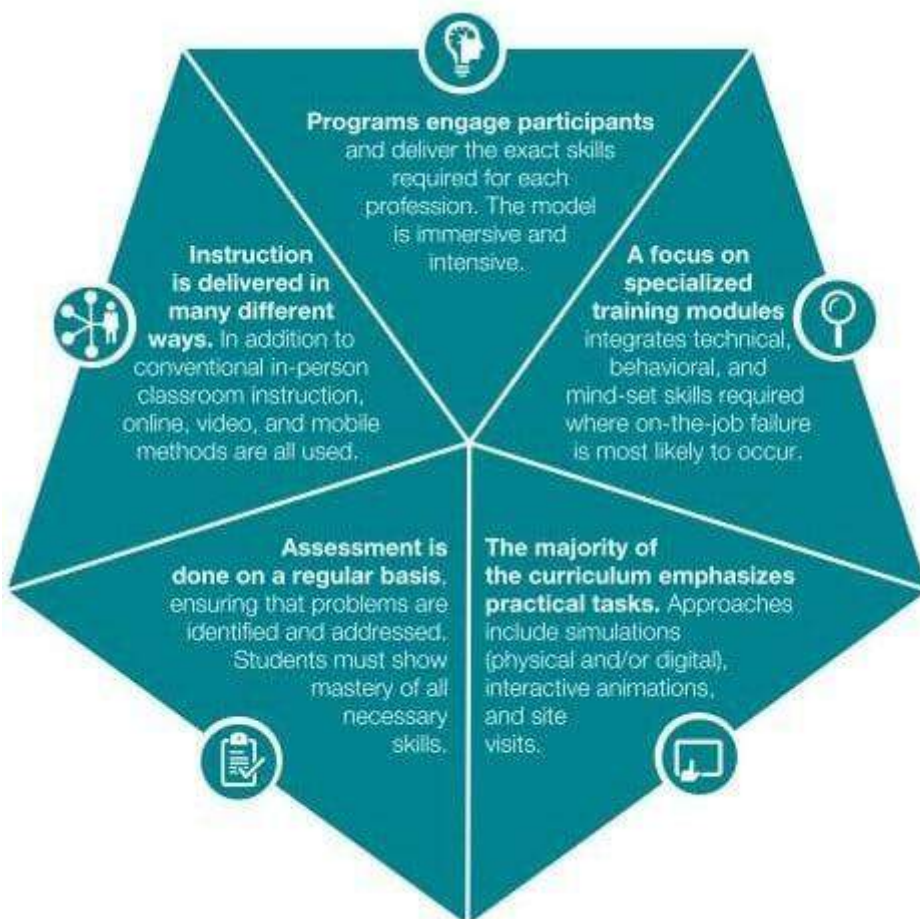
**Programs engage participants** and deliver the exact skills required for each profession. The model is immersive and intensive.

**Instruction is delivered in many different ways.** In addition to conventional in-person classroom instruction, online, video, and mobile methods are all used.

**A focus on specialized training modules** integrates technical, behavioral, and mind-set skills required where on-the-job failure is most likely to occur.

**Assessment is done on a regular basis**, ensuring that problems are identified and addressed. Students must show mastery of all necessary skills.

**The majority of the curriculum emphasizes practical tasks.** Approaches include simulations (physical and/or digital), interactive animations, and site visits.